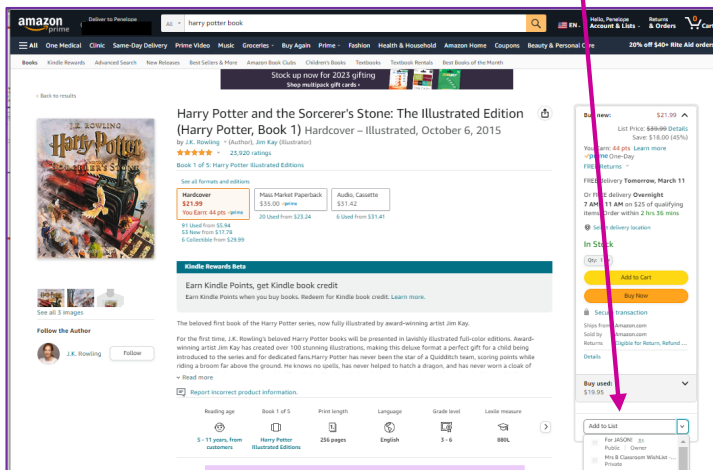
amazon prime
Deliver to Penelope
All
harry potter book
EN
Hello, Penelope Account & Lists
Returns & Orders
0 Cart
All One Medical Clinic Same-Day Delivery Prime Video Music Groceries Buy Again Prime Fashion Health & Household Amazon Home Coupons Beauty & Personal Care
20% off $40+ Rite Aid order
Books Kindle Rewards Advanced Search New Releases Best Sellers & More Amazon Book Clubs Children's Books Textbooks Textbook Rentals Best Books of the Month
Stock up now for 2023 gifting
Shop multipack gift cards ›
‹ Back to results
J.K. ROWLING
Harry Potter
Harry Potter and the Sorcerer's Stone: The Illustrated Edition (Harry Potter, Book 1) Hardcover – Illustrated, October 6, 2015
by J.K. Rowling (Author), Jim Kay (Illustrator)
23,920 ratings
Book 1 of 5: Harry Potter Illustrated Editions
See all formats and editions
Hardcover
$21.99
You Earn: 44 pts prime
Mass Market Paperback
$35.00 prime
Audio, Cassette
$31.42
91 Used from $5.94
53 New from $17.74
6 Collectible from $29.99
20 Used from $23.24
6 Used from $31.41
Kindle Rewards Beta
Earn Kindle Points, get Kindle book credit
Earn Kindle Points when you buy books. Redeem for Kindle book credit. Learn more.
The beloved first book of the Harry Potter series, now fully illustrated by award-winning artist Jim Kay.
For the first time, J.K. Rowling's beloved Harry Potter books will be presented in lavishly illustrated full-color editions. Award-winning artist Jim Kay has created over 100 stunning illustrations, making this deluxe format a perfect gift for a child being introduced to the series and for dedicated fans.Harry Potter has never been the star of a Quidditch team, scoring points while riding a broom far above the ground. He knows no spells, has never helped to hatch a dragon, and has never worn a cloak of
Read more
Report incorrect product information.
See all 3 images
Follow the Author
J.K. Rowling
Follow
Reading age
5 - 11 years, from customers
Book 1 of 5
Harry Potter Illustrated Editions
Print length
256 pages
Language
English
Grade level
3 - 6
Lexile measure
880L
Buy new:
$21.99
List Price: $39.99 Details
Save: $18.00 (45%)
You Earn: 44 pts Learn more
prime One-Day
FREE Returns
FREE delivery Tomorrow, March 11
Or FREE delivery Overnight 7 AM - 11 AM on $25 of qualifying items. Order within 2 hrs 36 mins
Select delivery location
In Stock
Qty: 1
Add to Cart
Buy Now
Secure transaction
Ships from Amazon.com
Sold by Amazon.com
Returns Eligible for Return, Refund ...
Details
Buy used:
$19.95
Add to List
For JASON Public Owner
Mrs B Classroom WishList - Private